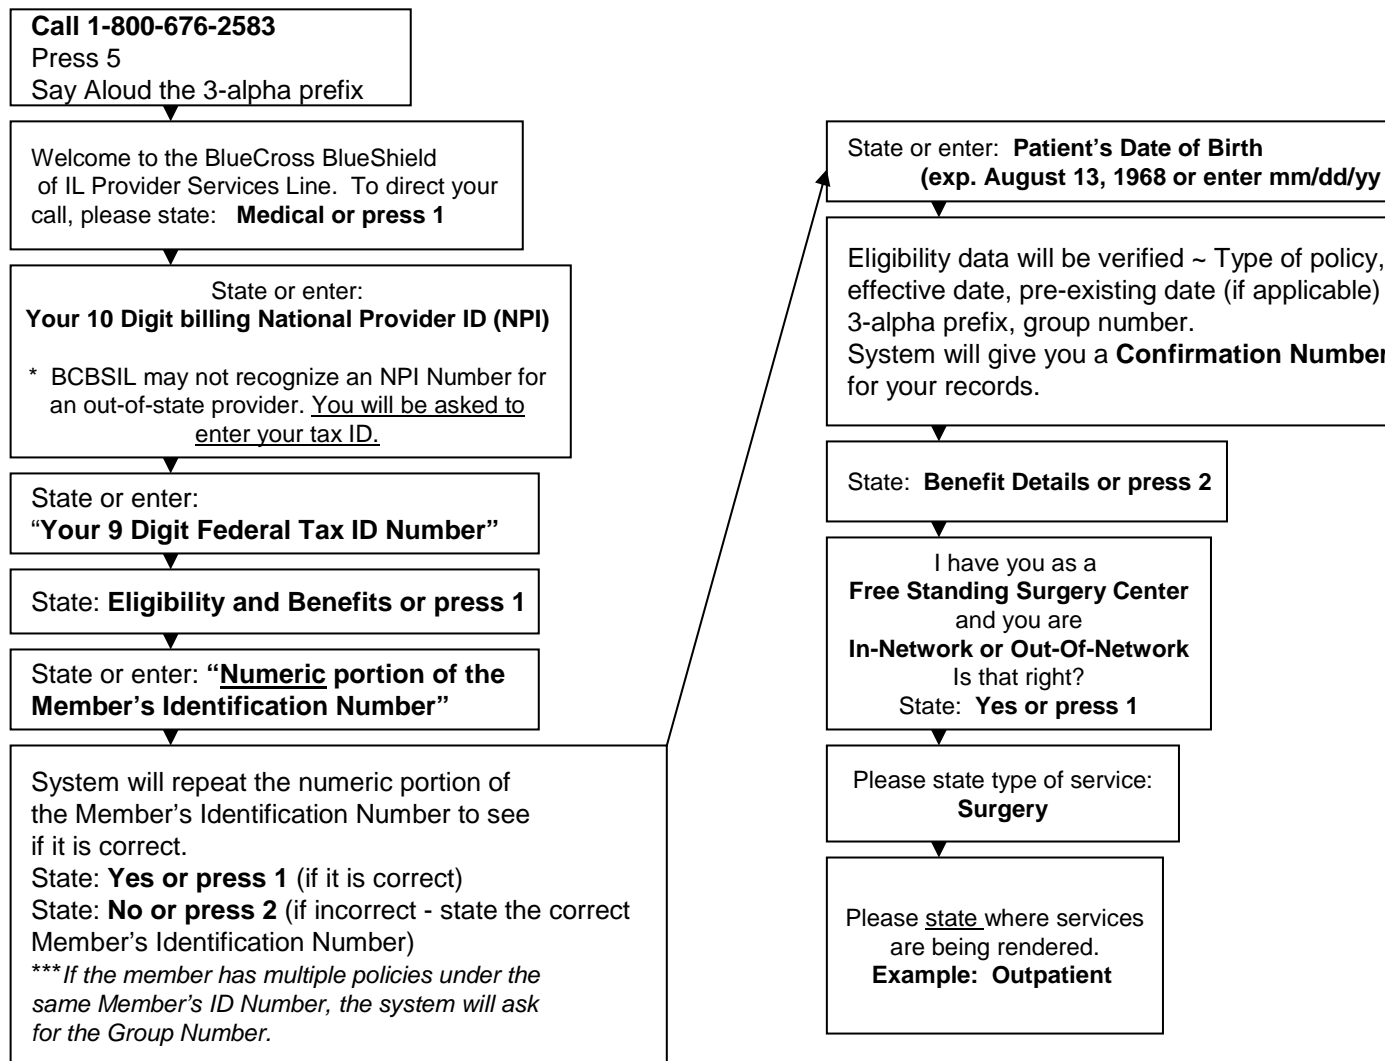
Call 1-800-676-2583
Press 5
Say Aloud the 3-alpha prefix

Welcome to the BlueCross BlueShield of IL Provider Services Line. To direct your call, please state: Medical or press 1

State or enter:
Your 10 Digit billing National Provider ID (NPI)

* BCBSIL may not recognize an NPI Number for an out-of-state provider. You will be asked to enter your tax ID.

State or enter:
"Your 9 Digit Federal Tax ID Number"

State: Eligibility and Benefits or press 1

State or enter: "Numeric portion of the Member's Identification Number"

System will repeat the numeric portion of the Member's Identification Number to see if it is correct.
State: Yes or press 1 (if it is correct)
State: No or press 2 (if incorrect - state the correct Member's Identification Number)
***If the member has multiple policies under the same Member's ID Number, the system will ask for the Group Number.

State or enter: Patient's Date of Birth
(exp. August 13, 1968 or enter mm/dd/yy

Eligibility data will be verified ~ Type of policy, effective date, pre-existing date (if applicable) 3-alpha prefix, group number.
System will give you a Confirmation Number for your records.

State: Benefit Details or press 2

I have you as a
Free Standing Surgery Center
and you are
In-Network or Out-Of-Network
Is that right?
State: Yes or press 1

Please state type of service:
Surgery

Please state where services are being rendered.
Example: Outpatient